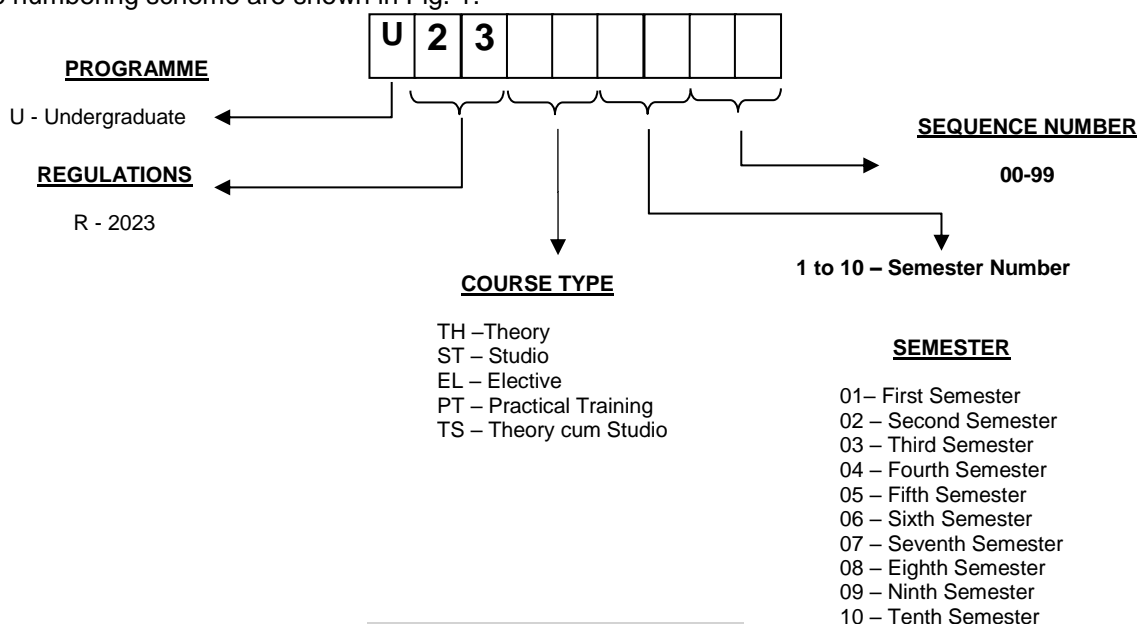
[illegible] numbering scheme are shown in Fig. 1.

U 2 3

PROGRAMME

U - Undergraduate

REGULATIONS

R - 2023

SEQUENCE NUMBER

00-99

COURSE TYPE

TH –Theory
ST – Studio
EL – Elective
PT – Practical Training
TS – Theory cum Studio

1 to 10 – Semester Number

SEMESTER

01– First Semester
02 – Second Semester
03 – Third Semester
04 – Fourth Semester
05 – Fifth Semester
06 – Sixth Semester
07 – Seventh Semester
08 – Eighth Semester
09 – Ninth Semester
10 – Tenth Semester